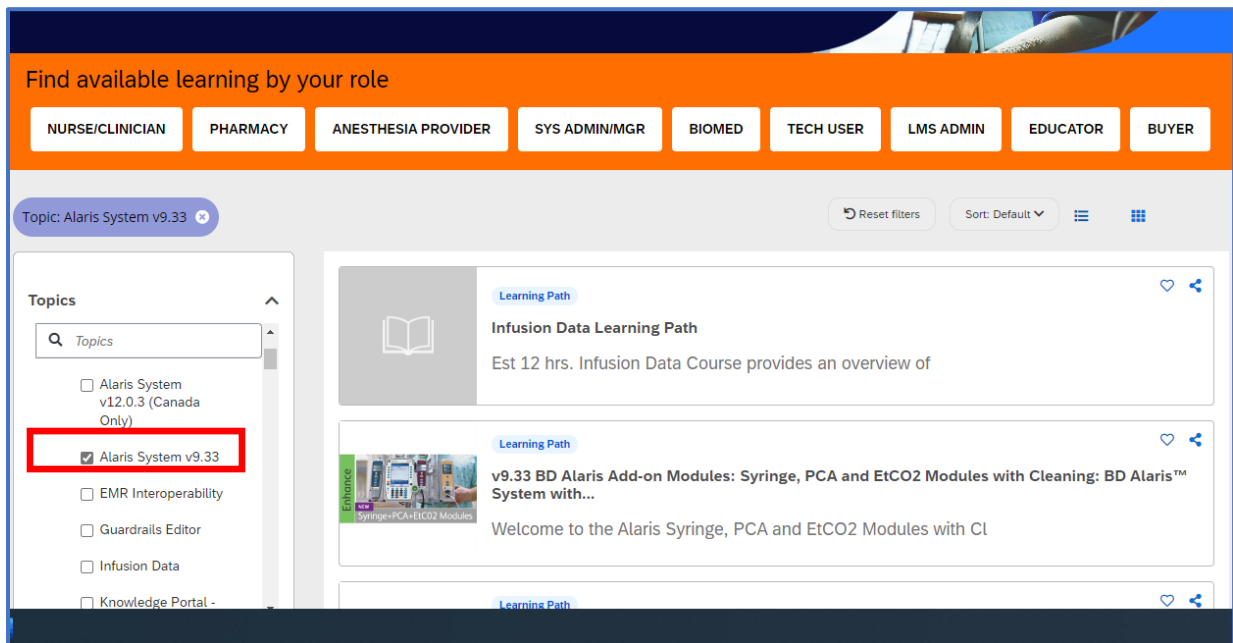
Find available learning by your role

NURSE/CLINICIAN PHARMACY ANESTHESIA PROVIDER SYS ADMIN/MGR BIOMED TECH USER LMS ADMIN EDUCATOR BUYER

Topic: Alaris System v9.33

Reset filters

Sort: Default

Topics

Topics

Alaris System v12.0.3 (Canada Only)

Alaris System v9.33

EMR Interoperability

Guardrails Editor

Infusion Data

Knowledge Portal -

Learning Path

Infusion Data Learning Path

Est 12 hrs. Infusion Data Course provides an overview of

Learning Path

Enhance NEW Syringe+PCA+EtCO2 Modules

v9.33 BD Alaris Add-on Modules: Syringe, PCA and EtCO2 Modules with Cleaning: BD Alaris™ System with...

Welcome to the Alaris Syringe, PCA and EtCO2 Modules with Cl

Learning Path